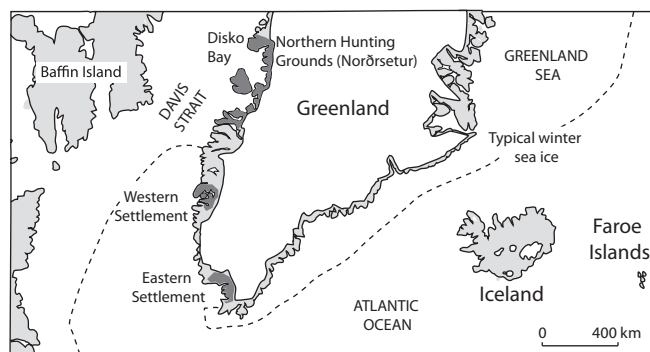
Baffin Island

Disko Bay

Northern Hunting Grounds (Norðrsetur)

GREENLAND SEA

DAVIS STRAIT

Greenland

Typical winter sea ice

Western Settlement

Faroe Islands

Iceland

Eastern Settlement

ATLANTIC OCEAN

0

400 km